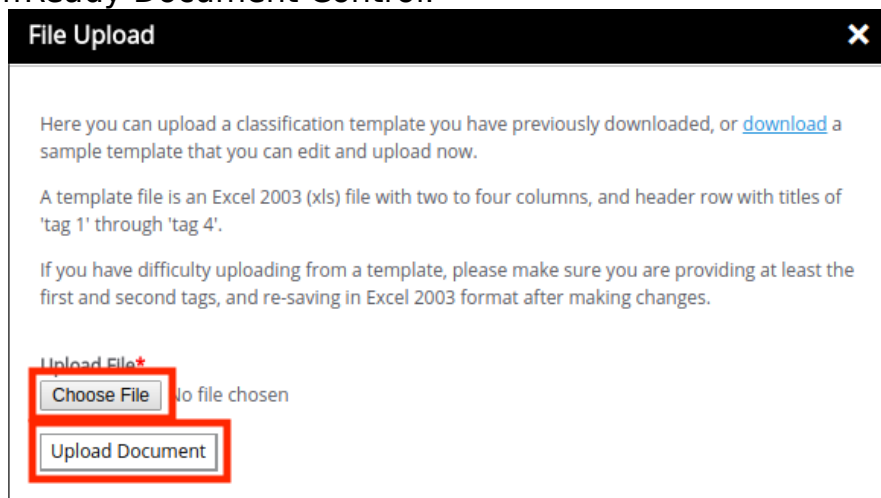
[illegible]Ready Document Control

File Upload

Here you can upload a classification template you have previously downloaded, or download a sample template that you can edit and upload now.

A template file is an Excel 2003 (xls) file with two to four columns, and header row with titles of 'tag 1' through 'tag 4'.

If you have difficulty uploading from a template, please make sure you are providing at least the first and second tags, and re-saving in Excel 2003 format after making changes.

Upload File*

Choose File No file chosen

Upload Document